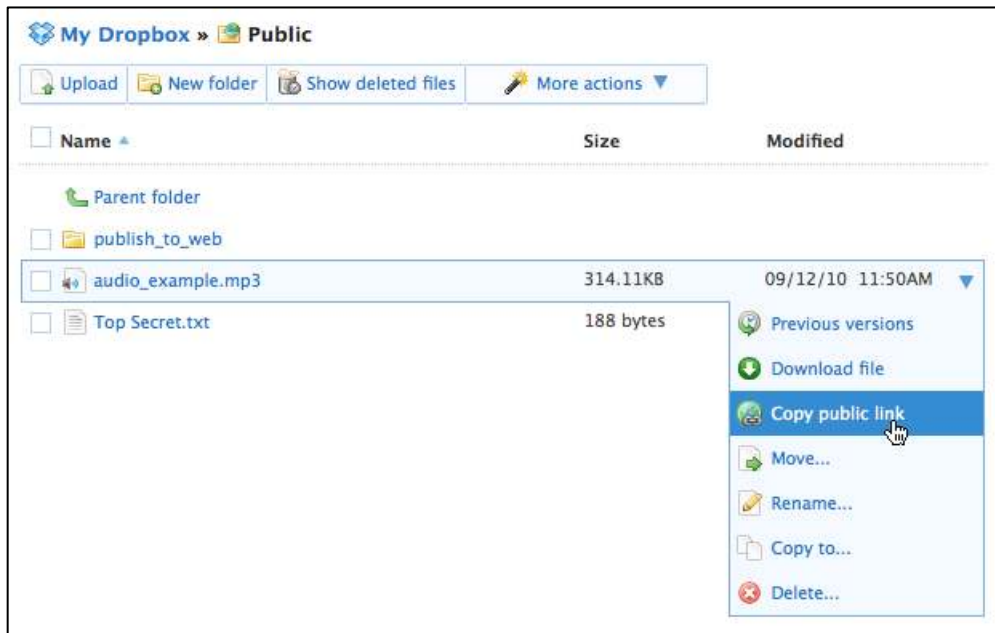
My Dropbox » Public

Upload | New folder | Show deleted files | More actions ▼

| Name ▲ | Size | Modified |
|---|---|---|
| Parent folder | | |
| publish_to_web | | |
| audio_example.mp3 | 314.11KB | 09/12/10 11:50AM ▼ |
| Top Secret.txt | 188 bytes | |

Previous versions
Download file
Copy public link
Move...
Rename...
Copy to...
Delete...